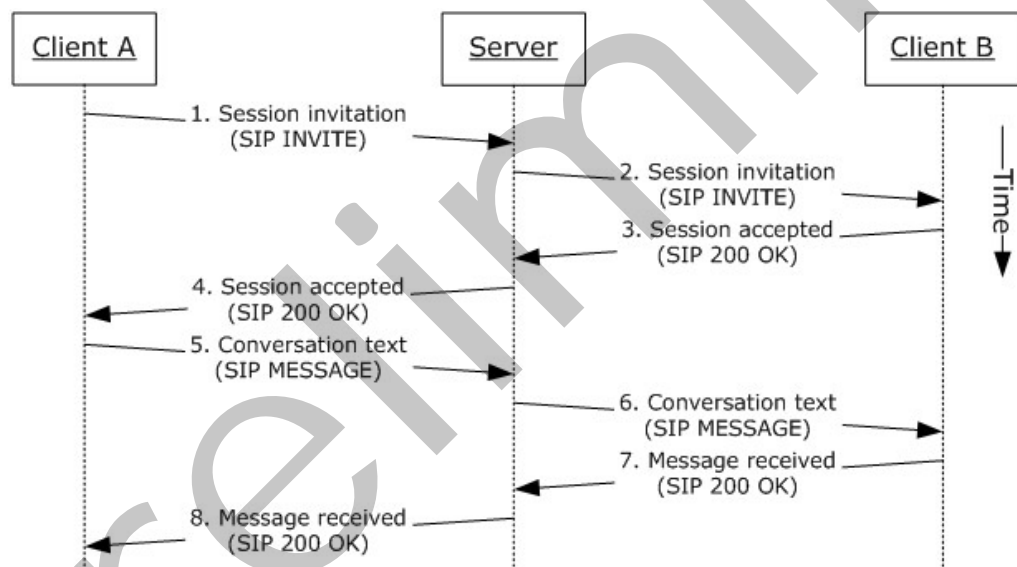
Client A

Server

Client B

1. Session invitation (SIP INVITE)

2. Session invitation (SIP INVITE)

Time

3. Session accepted (SIP 200 OK)

4. Session accepted (SIP 200 OK)

5. Conversation text (SIP MESSAGE)

6. Conversation text (SIP MESSAGE)

7. Message received (SIP 200 OK)

8. Message received (SIP 200 OK)